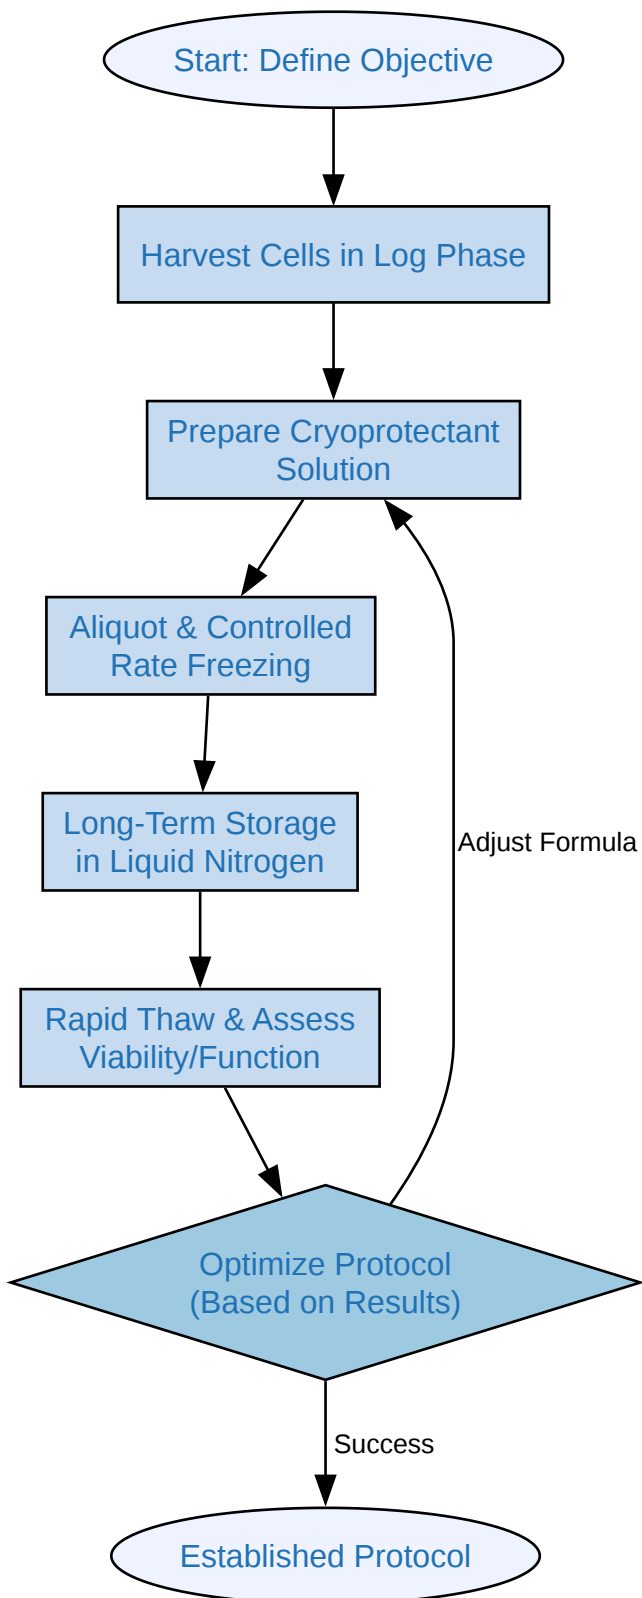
Start: Define Objective

Harvest Cells in Log Phase

Prepare Cryoprotectant Solution

Aliquot & Controlled Rate Freezing

Long-Term Storage in Liquid Nitrogen

Rapid Thaw & Assess Viability/Function

Adjust Formula

Optimize Protocol (Based on Results)

Success

Established Protocol